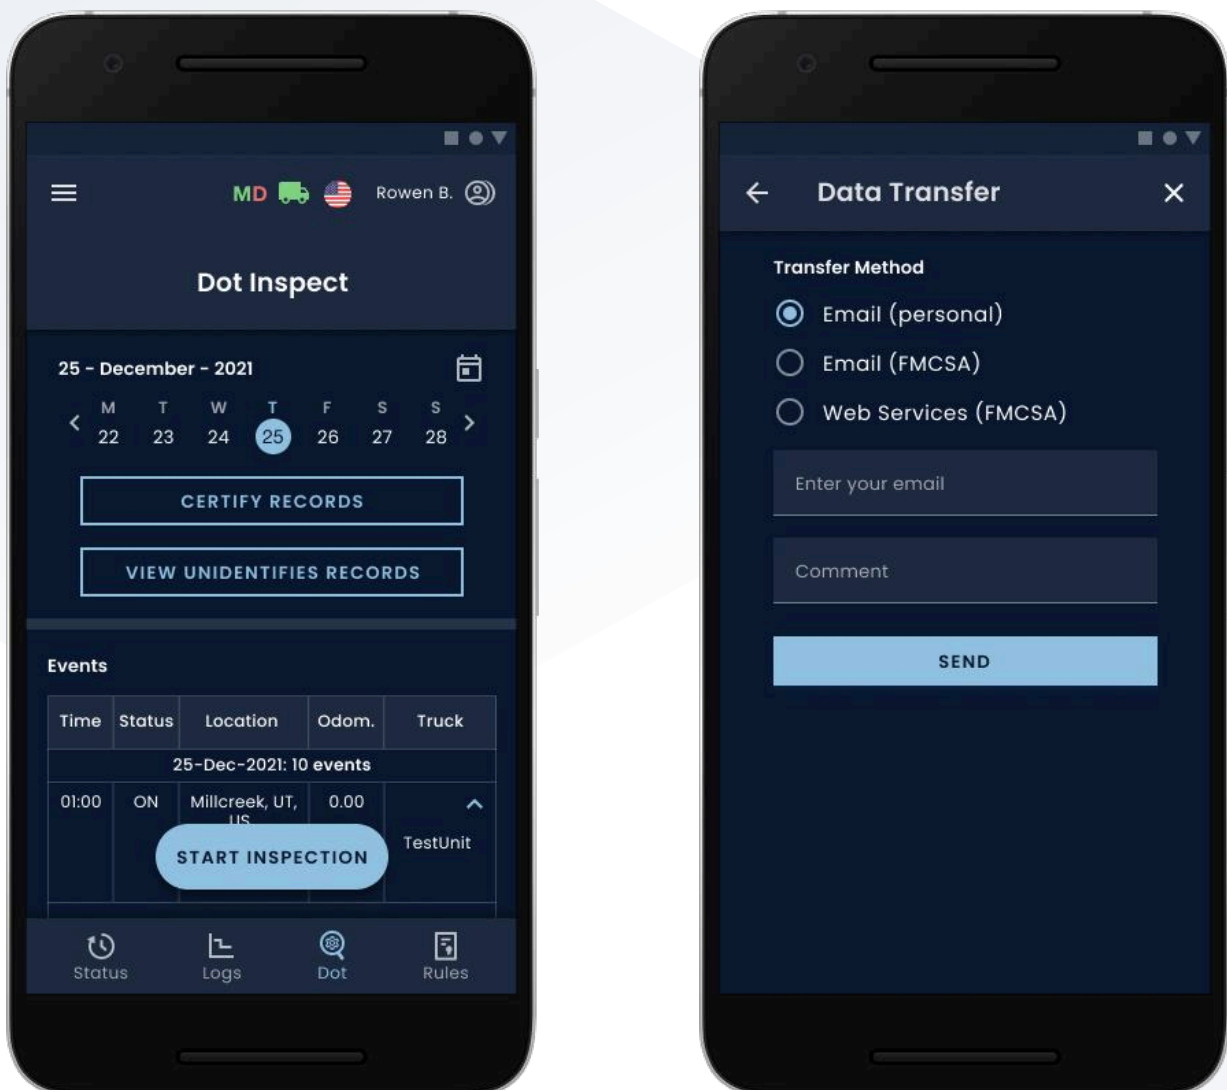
MD Rowen B.

Dot Inspect

25 - December - 2021

| M | T | W | T | F | S | S |
|---|---|---|---|---|---|---|
| 22 | 23 | 24 | 25 | 26 | 27 | 28 |

CERTIFY RECORDS

VIEW UNIDENTIFIES RECORDS

Events

| Time | Status | Location | Odom. | Truck |
|---|---|---|---|---|
| 25-Dec-2021: 10 events | | | | |
| 01:00 | ON | Millcreek, UT, US | 0.00 | TestUnit |

START INSPECTION

Status Logs Dot Rules

Data Transfer

Transfer Method

Email (personal)

Email (FMCSA)

Web Services (FMCSA)

Enter your email

Comment

SEND